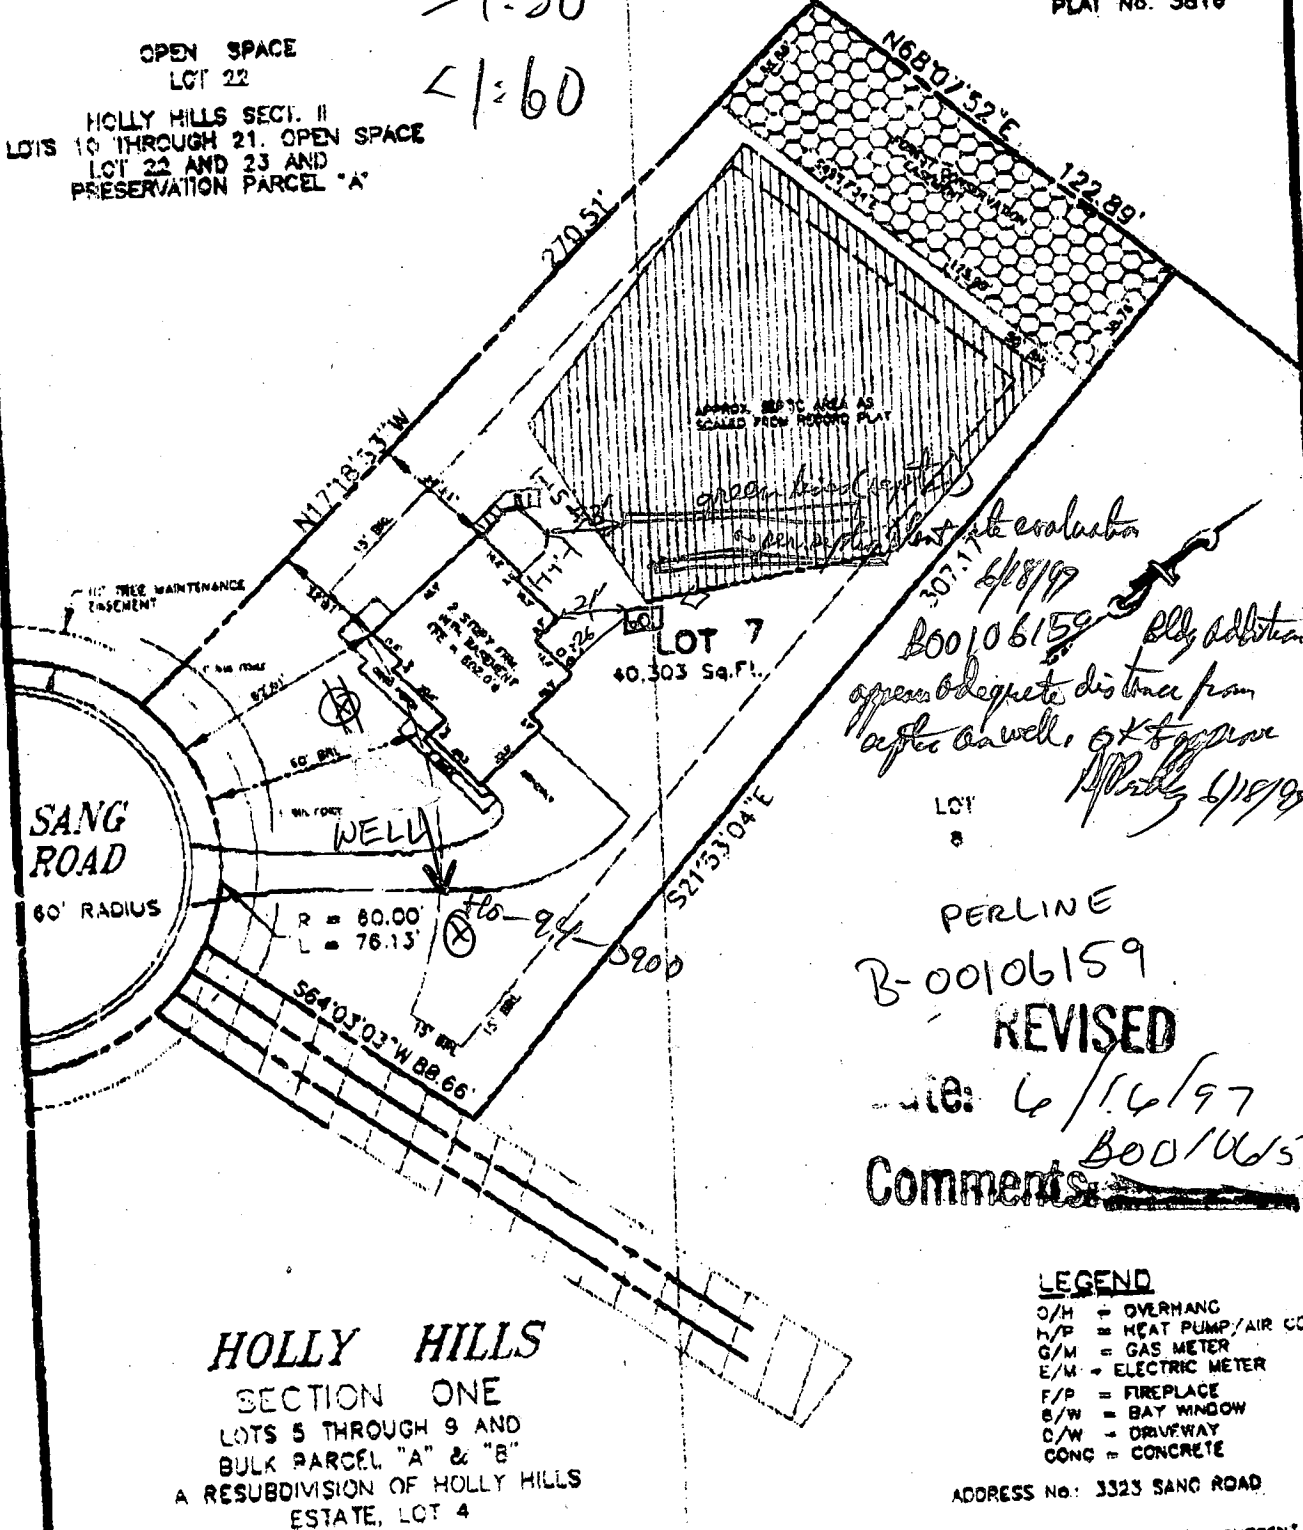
PLAT No. 5819

OPEN SPACE
LOT 22
HOLLY HILLS SECT. II
LOTS 10 THROUGH 21. OPEN SPACE LOT 22 AND 23 AND PRESERVATION PARCEL "A"

1:60

N68°07'52"E
122.89'

270.51'

N17°18'53"W

APPROX. SEPTIC AREA AS SCALED FROM RECORD PLAT

open area (septic)
open septic / site evaluation
307.17'
6/18/97
B0010615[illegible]
Bldg addition appears adequate distance from septic and well. OK to approve
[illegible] 6/18/97

TREE MAINTENANCE EASEMENT

2 STORY FRM. W/L BASEMENT
LOT 7
40,303 Sq.Ft.

LOT 8

SANG ROAD
60' RADIUS

WELL

R = 80.00'
L = 76.13'

#6-94-0900

S21°53'04"E

S64°03'03"W 88.66'

PERLINE
B-00106159
REVISED
Date: 6/16/97
B0010615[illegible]
Comments:

LEGEND
O/H = OVERHANG
H/P = HEAT PUMP/AIR CO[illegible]
G/M = GAS METER
E/M = ELECTRIC METER
F/P = FIREPLACE
B/W = BAY WINDOW
D/W = DRIVEWAY
CONC = CONCRETE

ADDRESS No.: 3323 SANG ROAD

HOLLY HILLS
SECTION ONE
LOTS 5 THROUGH 9 AND BULK PARCEL "A" & "B"
A RESUBDIVISION OF HOLLY HILLS ESTATE, LOT 4